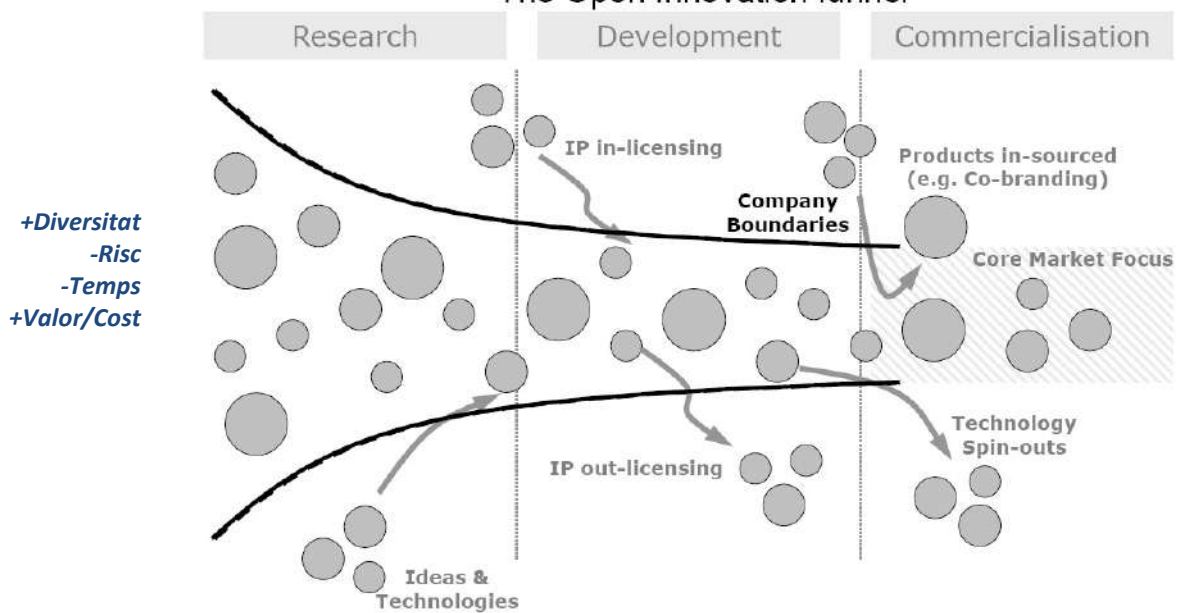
The Open Innovation funnel

Research
Development
Commercialisation

+Diversitat
-Risc
-Temps
+Valor/Cost

IP in-licensing
Company Boundaries
Products in-sourced (e.g. Co-branding)
Core Market Focus
Technology Spin-outs
IP out-licensing
Ideas & Technologies